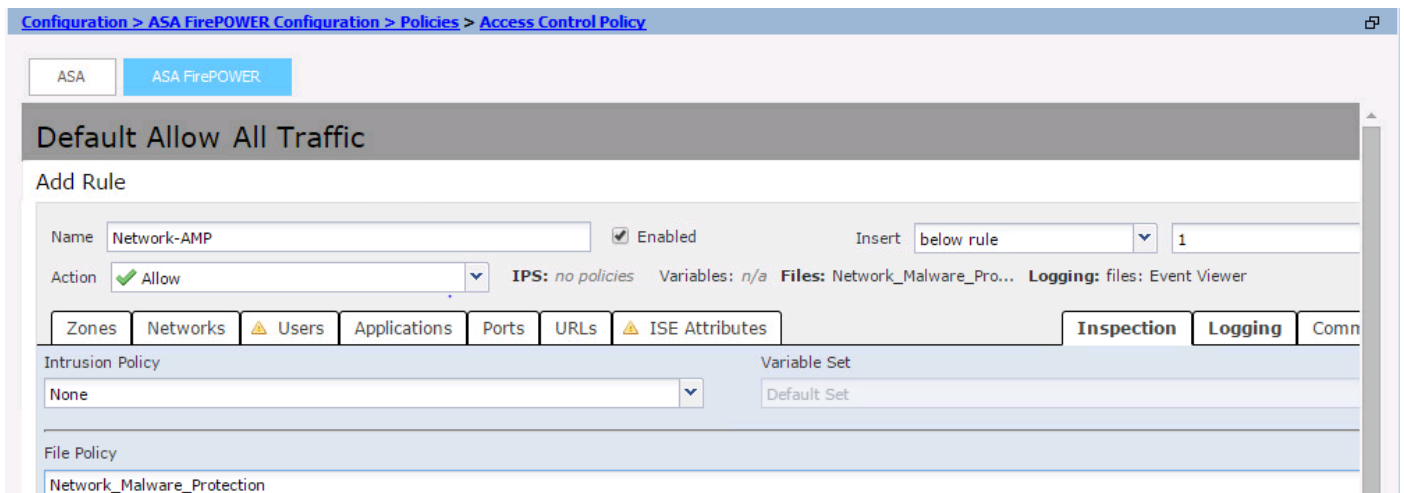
Configuration > ASA FirePOWER Configuration > Policies > Access Control Policy

ASA ASA FirePOWER

Default Allow All Traffic

Add Rule

Name Network-AMP
Enabled
Insert below rule 1

Action Allow
IPS: no policies Variables: n/a Files: Network_Malware_Pro... Logging: files: Event Viewer

Zones Networks Users Applications Ports URLs ISE Attributes Inspection Logging Comm

Intrusion Policy
None

Variable Set
Default Set

File Policy
Network_Malware_Protection